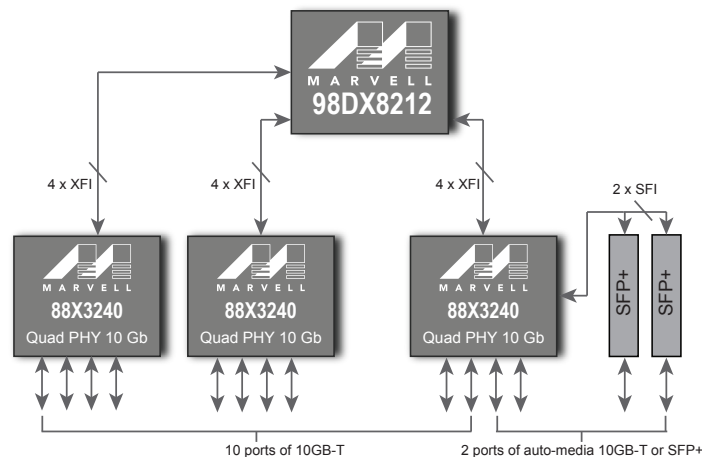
MARVELL
98DX8212

4 x XFI

4 x XFI

4 x XFI

2 x SFI

MARVELL
88X3240
Quad PHY 10 Gb

MARVELL
88X3240
Quad PHY 10 Gb

MARVELL
88X3240
Quad PHY 10 Gb

SFP+

SFP+

10 ports of 10GB-T

2 ports of auto-media 10GB-T or SFP+